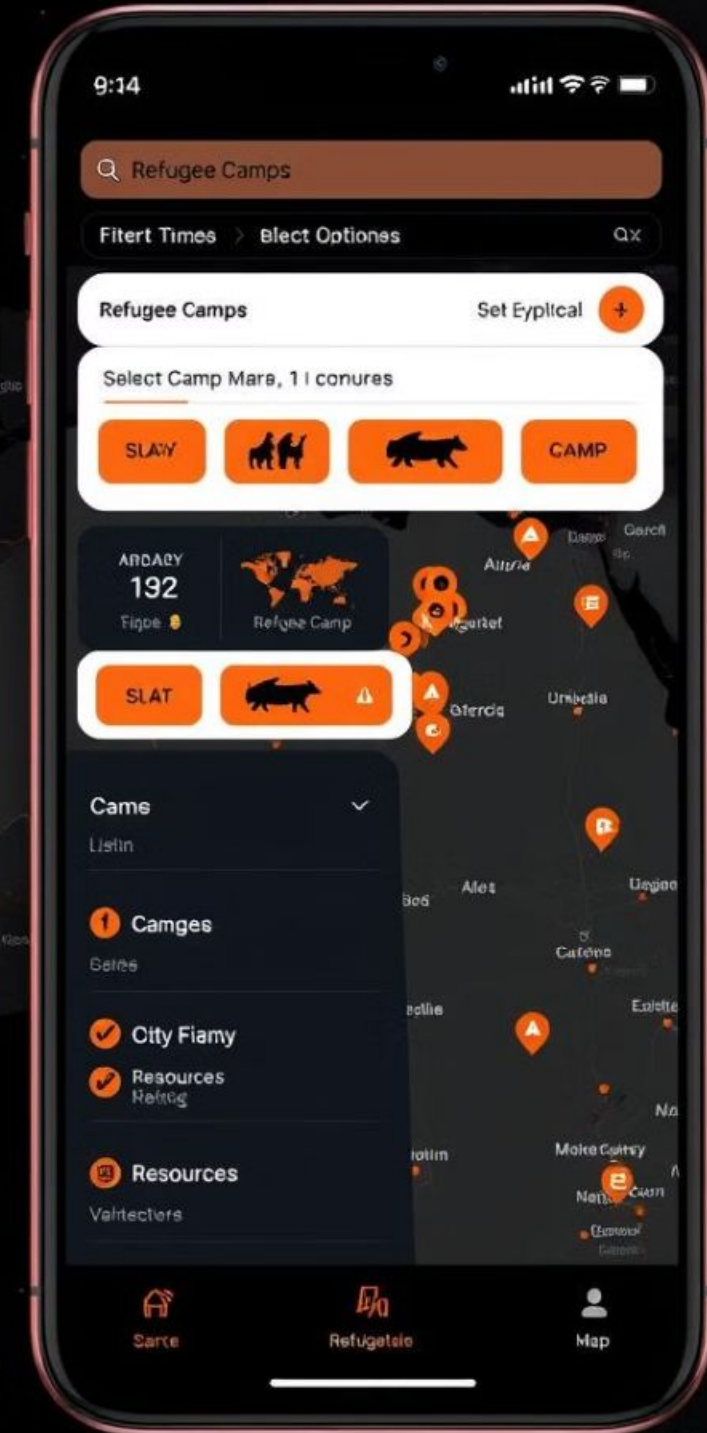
9:14

Refugee Camps

Fitert Times
Blect Optiones
Qx

Refugee Camps
Set Eyplical

Select Camp Mars, 1 l conures

SLAW
CAMP

ARDAGY
192
Fique
Refgee Camp

SLAT

Altria
Garcfl
Igertet
Gferdq
Urnbella
Bod
Ales
Ungoo
Cafdna
ecllie
Exlite
Na
iotiin
Moke Caitsy
Nots Cuan

Came
Listin

Camges
Gelies

City Fiamy
Resources
Refing

Resources
Valrtecliers

Sarte
Refugetsie
Map